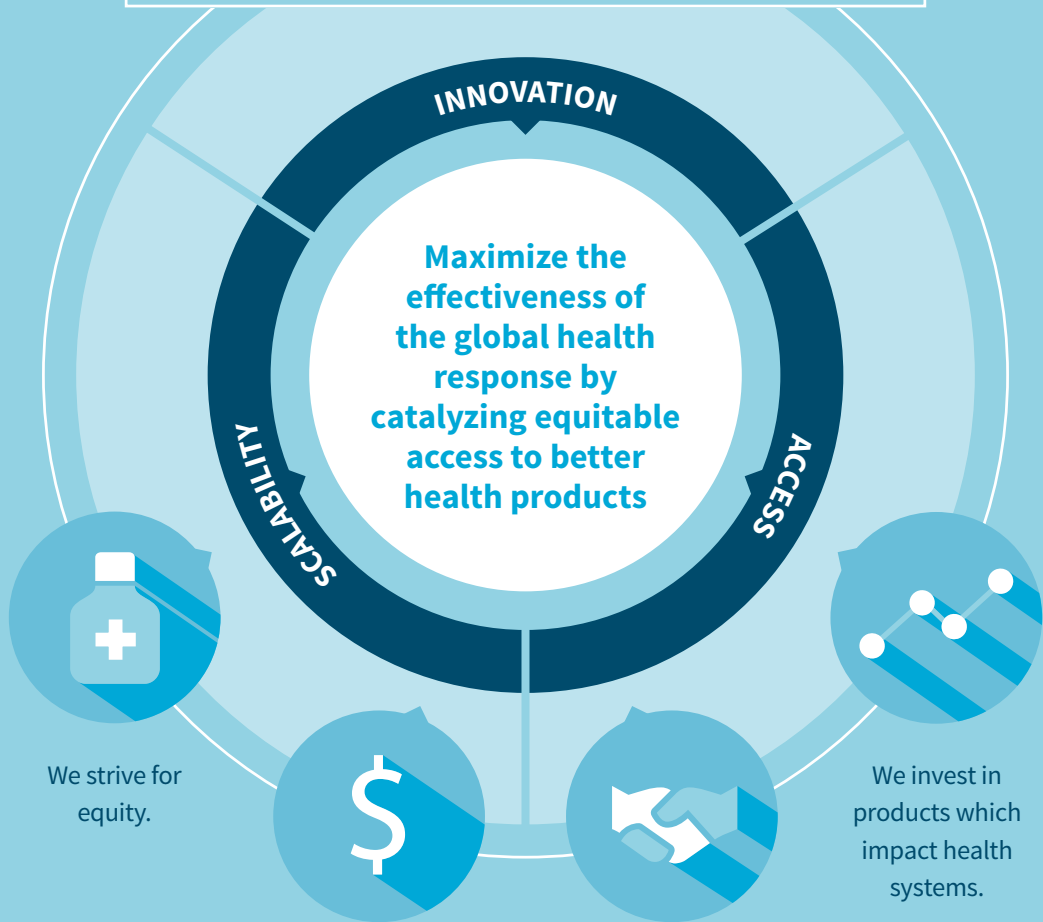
INNOVATION

Maximize the effectiveness of the global health response by catalyzing equitable access to better health products

SCALABILITY

ACCESS

We strive for equity.

We invest in products which impact health systems.